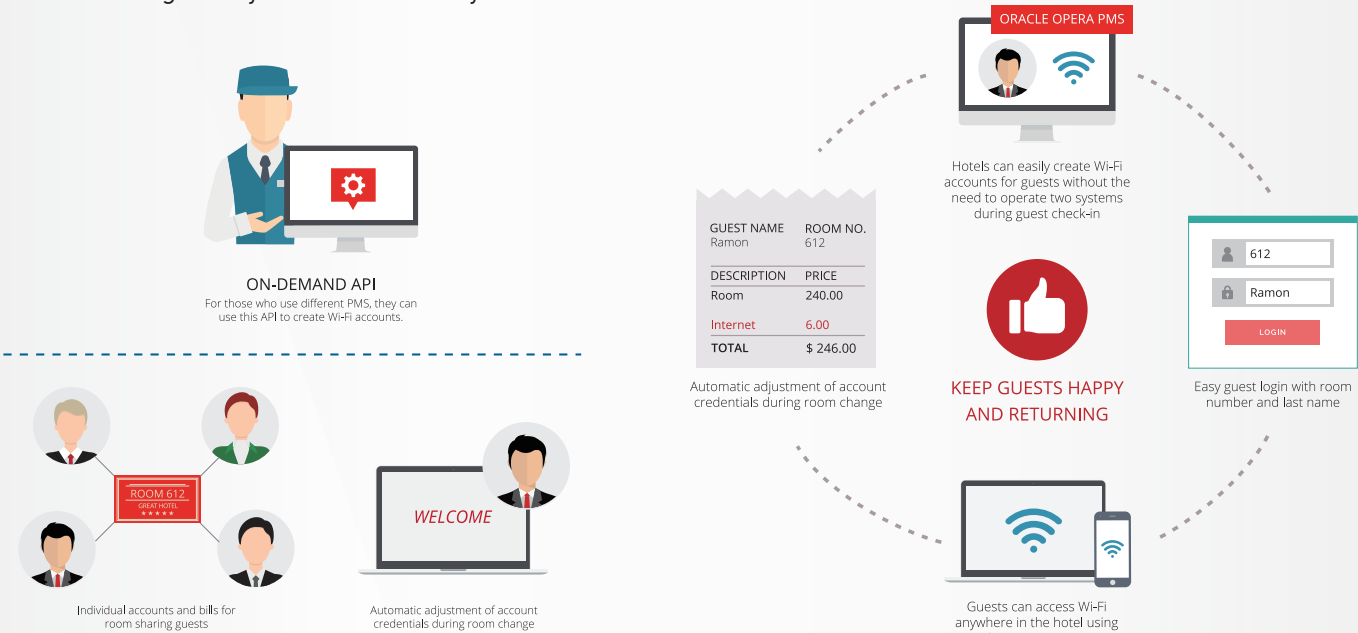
ON-DEMAND API
For those who use different PMS, they can use this API to create Wi-Fi accounts.

ROOM 612
GREAT HOTEL
★★★★★

Individual accounts and bills for room sharing guests

WELCOME

Automatic adjustment of account credentials during room change

ORACLE OPERA PMS

Hotels can easily create Wi-Fi accounts for guests without the need to operate two systems during guest check-in

| GUEST NAME | ROOM NO. |
|---|---|
| Ramon | 612 |
| DESCRIPTION | PRICE |
| Room | 240.00 |
| Internet | 6.00 |
| TOTAL | $ 246.00 |

Automatic adjustment of account credentials during room change

KEEP GUESTS HAPPY AND RETURNING

612
Ramon
LOGIN

Easy guest login with room number and last name

Guests can access Wi-Fi anywhere in the hotel using